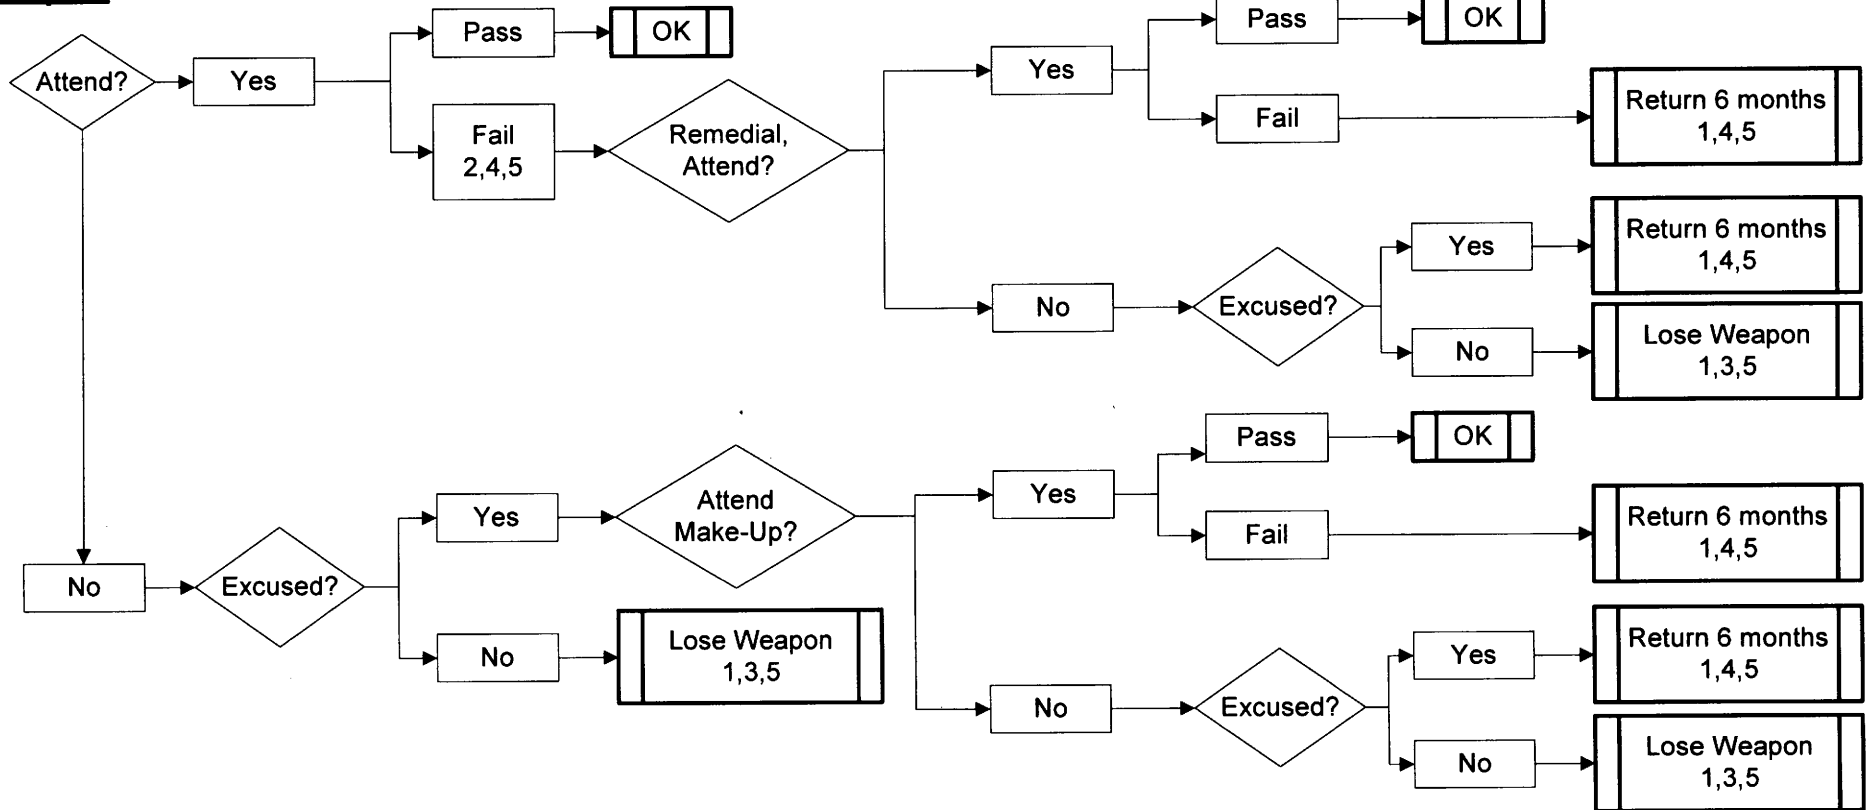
Attend?
Yes
Pass
OK
Fail 2,4,5
Remedial, Attend?
Yes
Pass
OK
Fail
Return 6 months 1,4,5
No
Excused?
Yes
Return 6 months 1,4,5
No
Lose Weapon 1,3,5
No
Excused?
Yes
Attend Make-Up?
Yes
Pass
OK
Fail
Return 6 months 1,4,5
No
Excused?
Yes
Return 6 months 1,4,5
No
Lose Weapon 1,3,5
No
Lose Weapon 1,3,5